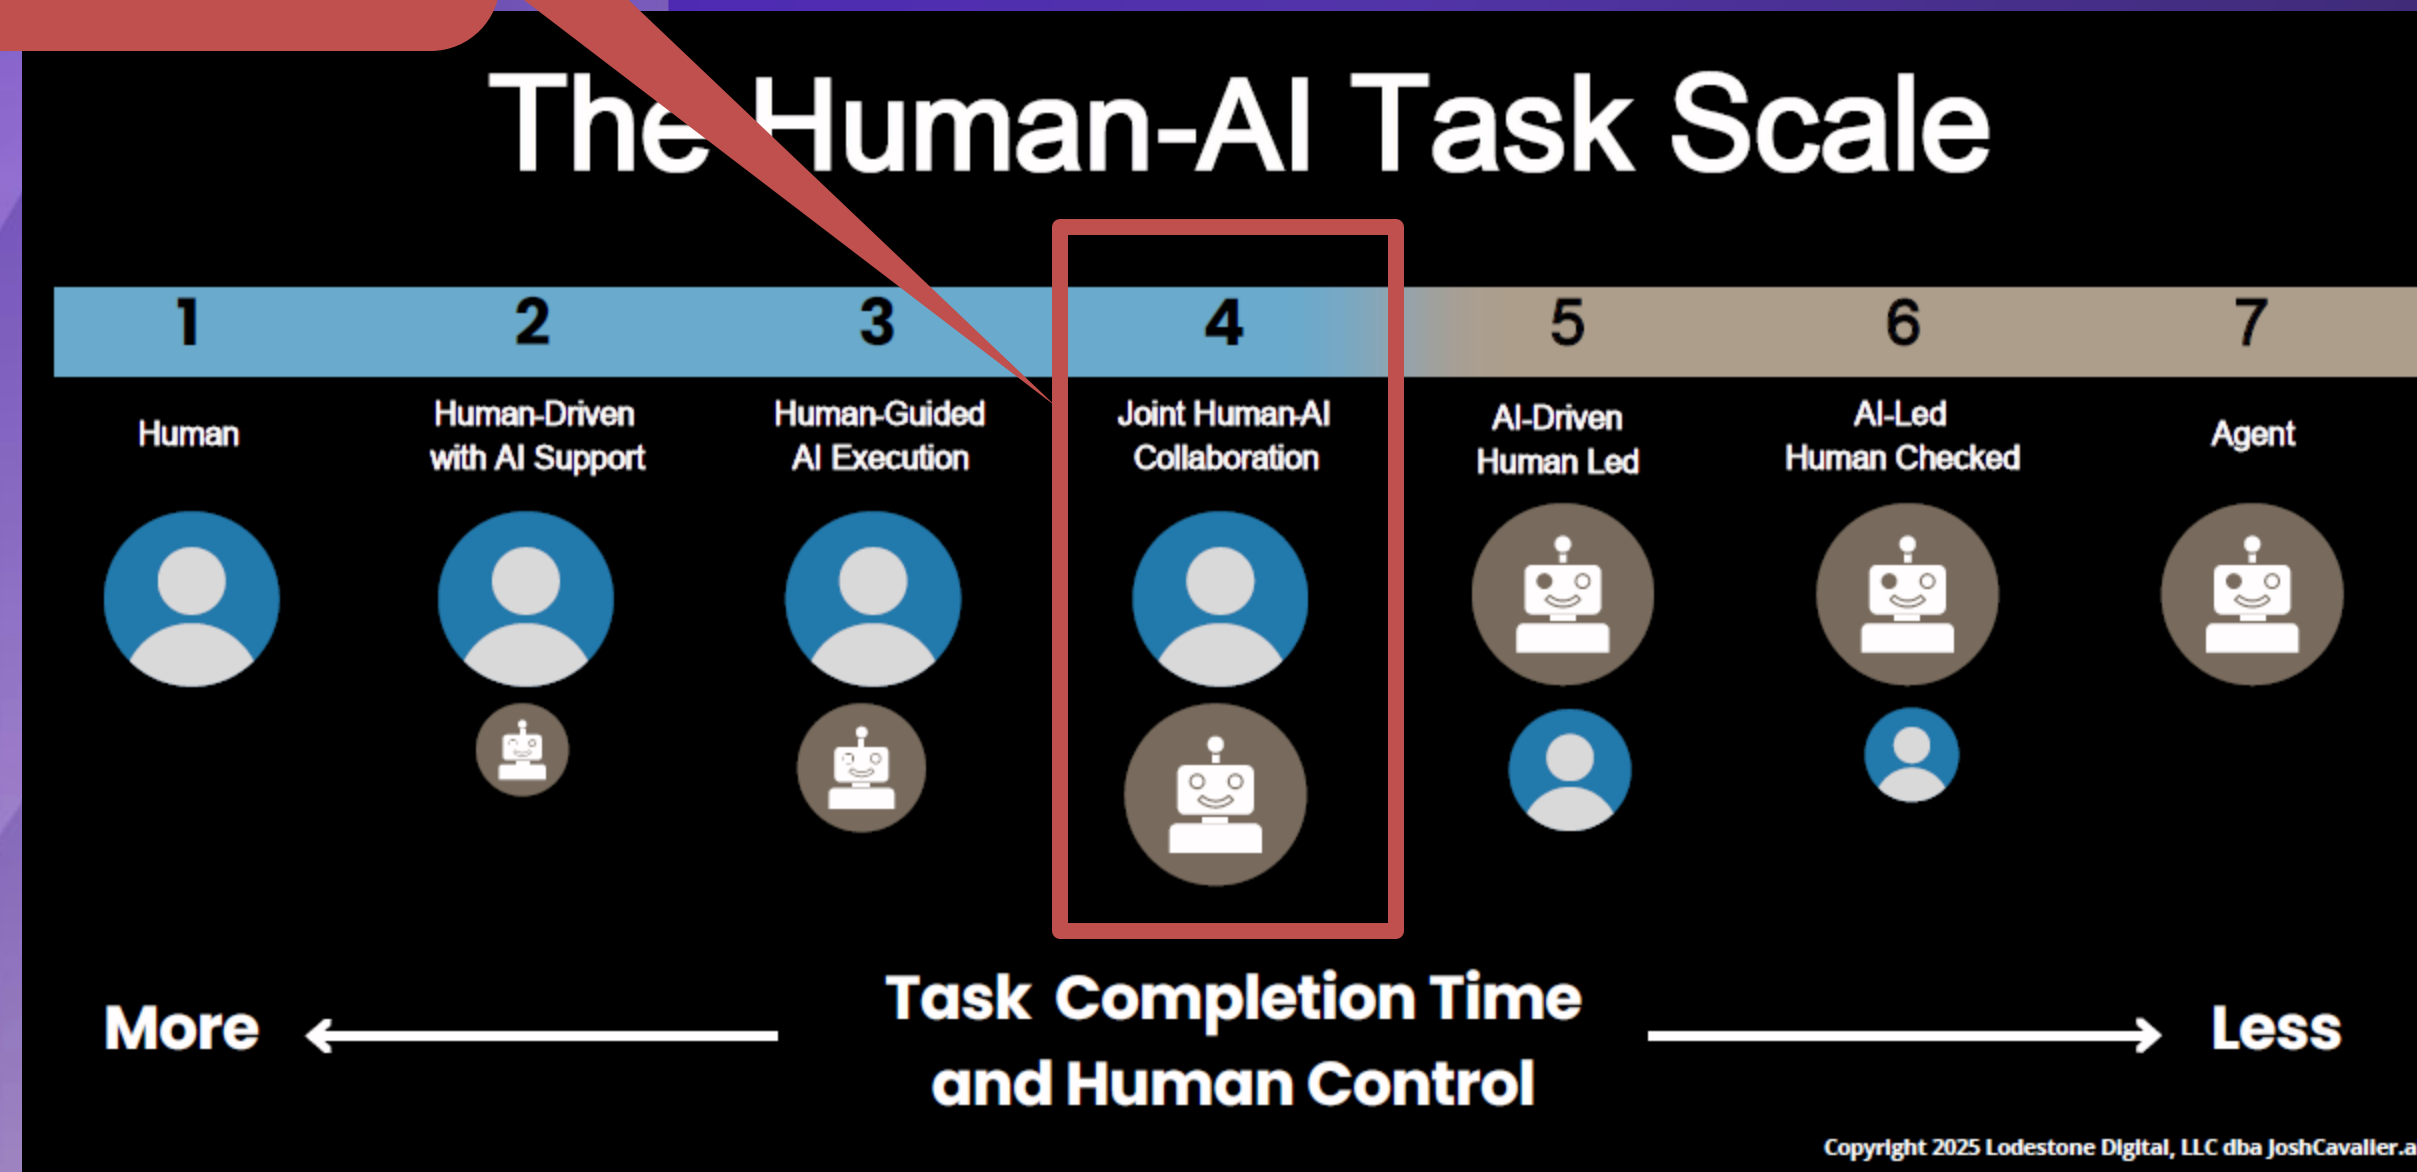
The Human-AI Task Scale

1
Human

2
Human-Driven with AI Support

3
Human-Guided AI Execution

4
Joint Human-AI Collaboration

5
AI-Driven Human Led

6
AI-Led Human Checked

7
Agent

More

Task Completion Time and Human Control

Less

Copyright 2025 Lodestone Digital, LLC dba JoshCavalier.a